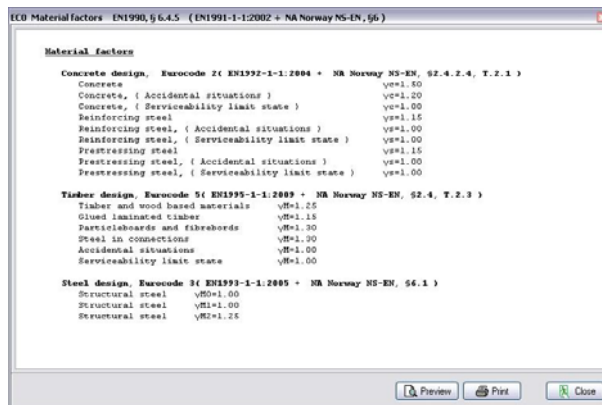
ECO Material factors EN1990, § 6.4.5 (EN1991-1-1:2002 + NA Norway NS-EN, §6)

Material factors

Concrete design, Eurocode 2( EN1992-1-1:2004 + NA Norway NS-EN, §2.4.2.4, T.2.1 )

| | |
|---|---|
| Concrete | γc=1.50 |
| Concrete, ( Accidental situations ) | γc=1.20 |
| Concrete, ( Serviceability limit state ) | γc=1.00 |
| Reinforcing steel | γs=1.15 |
| Reinforcing steel, ( Accidental situations ) | γs=1.00 |
| Reinforcing steel, ( Serviceability limit state ) | γs=1.00 |
| Prestressing steel | γs=1.15 |
| Prestressing steel, ( Accidental situations ) | γs=1.00 |
| Prestressing steel, ( Serviceability limit state ) | γs=1.00 |

Timber design, Eurocode 5( EN1995-1-1:2009 + NA Norway NS-EN, §2.4, T.2.3 )

| | |
|---|---|
| Timber and wood based materials | γM=1.25 |
| Glued laminated timber | γM=1.15 |
| Particleboards and fibreboards | γM=1.30 |
| Steel in connections | γM=1.30 |
| Accidental situations | γM=1.00 |
| Serviceability limit state | γM=1.00 |

Steel design, Eurocode 3( EN1993-1-1:2005 + NA Norway NS-EN, §6.1 )

| | |
|---|---|
| Structural steel | γM0=1.00 |
| Structural steel | γM1=1.00 |
| Structural steel | γM2=1.25 |

Preview Print Close